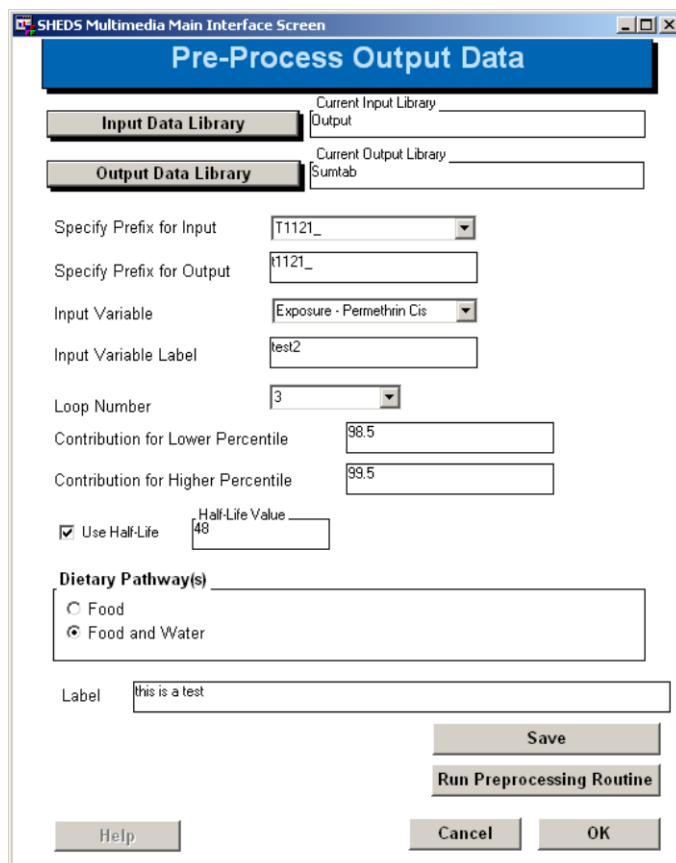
SHEDS Multimedia Main Interface Screen

Pre-Process Output Data

Input Data Library

Current Input Library
Output

Output Data Library

Current Output Library
Sumtab

Specify Prefix for Input T1121_

Specify Prefix for Output t1121_

Input Variable Exposure - Permethrin Cis

Input Variable Label test2

Loop Number 3

Contribution for Lower Percentile 98.5

Contribution for Higher Percentile 99.5

Use Half-Life

Half-Life Value
48

Dietary Pathway(s)

Food

Food and Water

Label this is a test

Save

Run Preprocessing Routine

Help

Cancel

OK